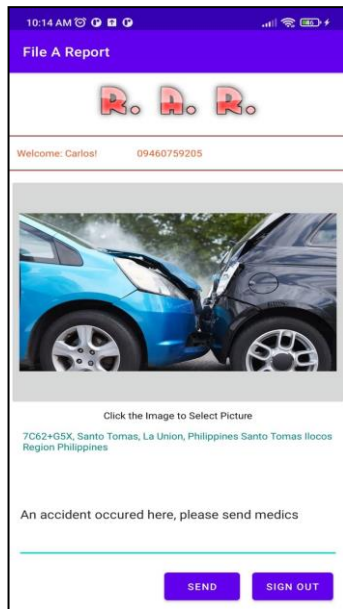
10:14 AM

File A Report

R. A. R.

Welcome: Carlos! 09460759205

Click the Image to Select Picture

7C62+G5X, Santo Tomas, La Union, Philippines Santo Tomas Ilocos Region Philippines

An accident occured here, please send medics

SEND

SIGN OUT